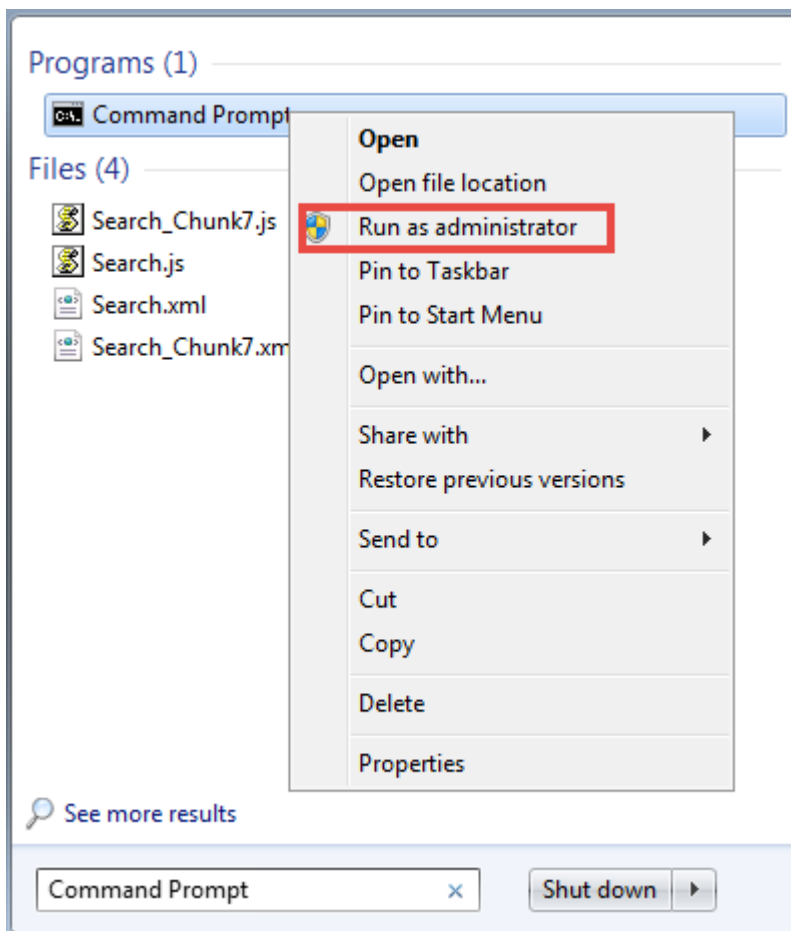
Programs (1)

Command Prompt

Files (4)

Search_Chunk7.js

Search.js

Search.xml

Search_Chunk7.xm

Open

Open file location

Run as administrator

Pin to Taskbar

Pin to Start Menu

Open with...

Share with

Restore previous versions

Send to

Cut

Copy

Delete

Properties

See more results

Command Prompt

Shut down